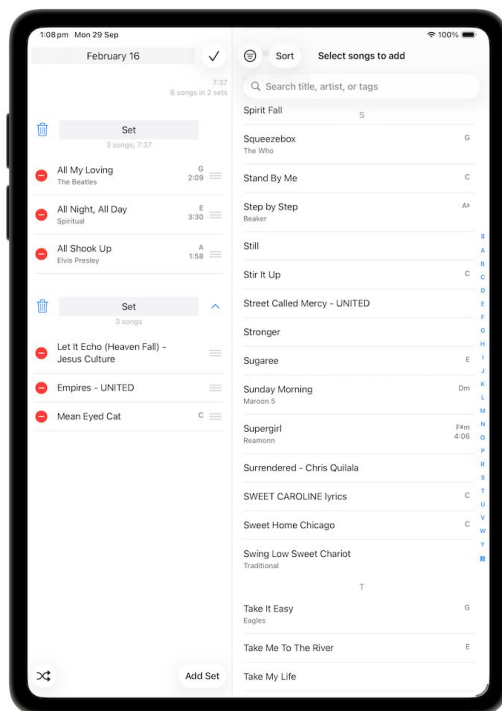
1:08 pm Mon 29 Sep
100%

February 16
7:37
6 songs in 2 sets

Set
3 songs, 7:37

All My Loving
The Beatles
G
2:09

All Night, All Day
Spiritual
E
3:30

All Shook Up
Elvis Presley
A
1:58

Set
3 songs

Let It Echo (Heaven Fall) - Jesus Culture

Empires - UNITED

Mean Eyed Cat
C

Add Set

Sort
Select songs to add

Search title, artist, or tags

Spirit Fall
S

Squeezebox
The Who
G

Stand By Me
C

Step by Step
Beaker
A♭

Still

Stir It Up
C

Street Called Mercy - UNITED

Stronger

Sugaree
E

Sunday Morning
Maroon 5
Dm

Supergirl
Reamonn
F#m
4:06

Surrendered - Chris Quilala

SWEET CAROLINE lyrics
C

Sweet Home Chicago
C

Swing Low Sweet Chariot
Traditional

T

Take It Easy
Eagles
G

Take Me To The River
E

Take My Life

#
A
B
C
D
E
F
G
H
I
J
K
L
M
N
O
P
R
S
T
U
V
W
Y